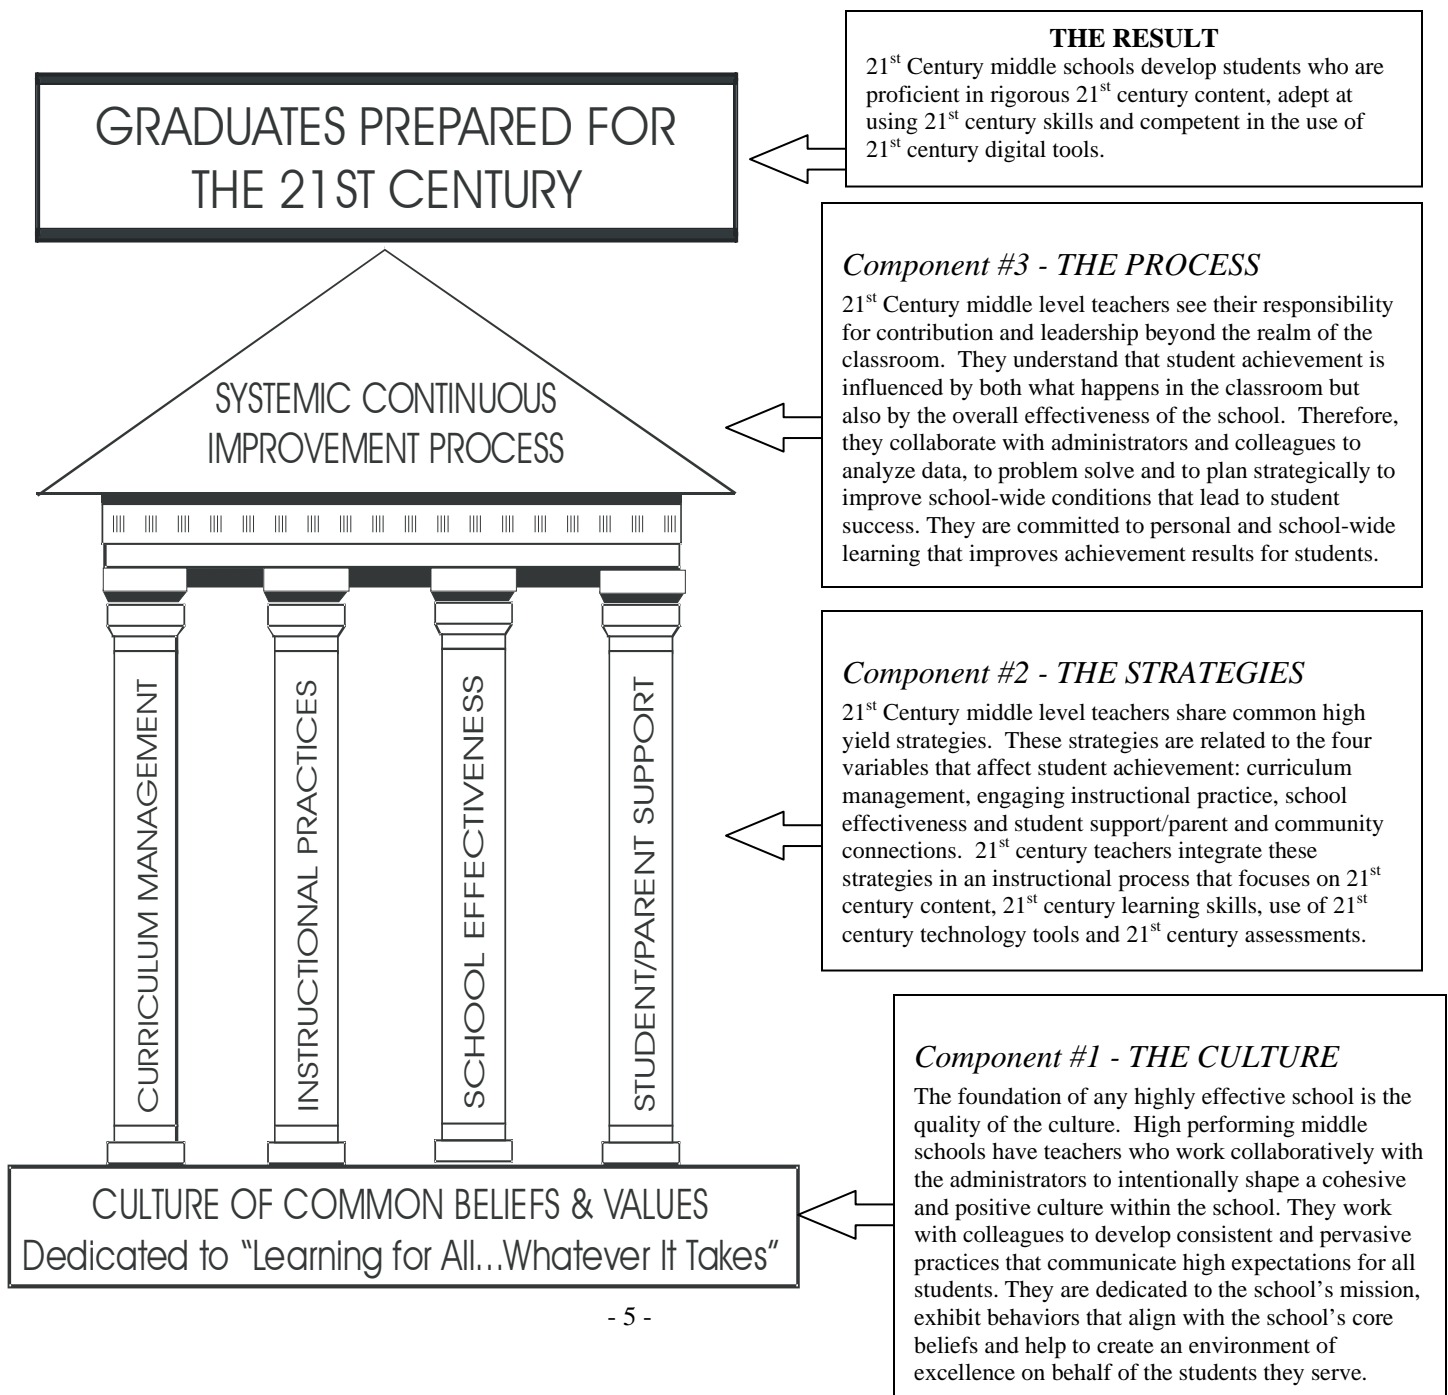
GRADUATES PREPARED FOR THE 21ST CENTURY

THE RESULT
$21^{st}$ Century middle schools develop students who are proficient in rigorous $21^{st}$ century content, adept at using $21^{st}$ century skills and competent in the use of $21^{st}$ century digital tools.

SYSTEMIC CONTINUOUS IMPROVEMENT PROCESS

Component #3 - THE PROCESS
$21^{st}$ Century middle level teachers see their responsibility for contribution and leadership beyond the realm of the classroom. They understand that student achievement is influenced by both what happens in the classroom but also by the overall effectiveness of the school. Therefore, they collaborate with administrators and colleagues to analyze data, to problem solve and to plan strategically to improve school-wide conditions that lead to student success. They are committed to personal and school-wide learning that improves achievement results for students.

CURRICULUM MANAGEMENT

INSTRUCTIONAL PRACTICES

SCHOOL EFFECTIVENESS

STUDENT/PARENT SUPPORT

Component #2 - THE STRATEGIES
$21^{st}$ Century middle level teachers share common high yield strategies. These strategies are related to the four variables that affect student achievement: curriculum management, engaging instructional practice, school effectiveness and student support/parent and community connections. $21^{st}$ century teachers integrate these strategies in an instructional process that focuses on $21^{st}$ century content, $21^{st}$ century learning skills, use of $21^{st}$ century technology tools and $21^{st}$ century assessments.

CULTURE OF COMMON BELIEFS & VALUES
Dedicated to "Learning for All...Whatever It Takes"

Component #1 - THE CULTURE
The foundation of any highly effective school is the quality of the culture. High performing middle schools have teachers who work collaboratively with the administrators to intentionally shape a cohesive and positive culture within the school. They work with colleagues to develop consistent and pervasive practices that communicate high expectations for all students. They are dedicated to the school's mission, exhibit behaviors that align with the school's core beliefs and help to create an environment of excellence on behalf of the students they serve.

- 5 -